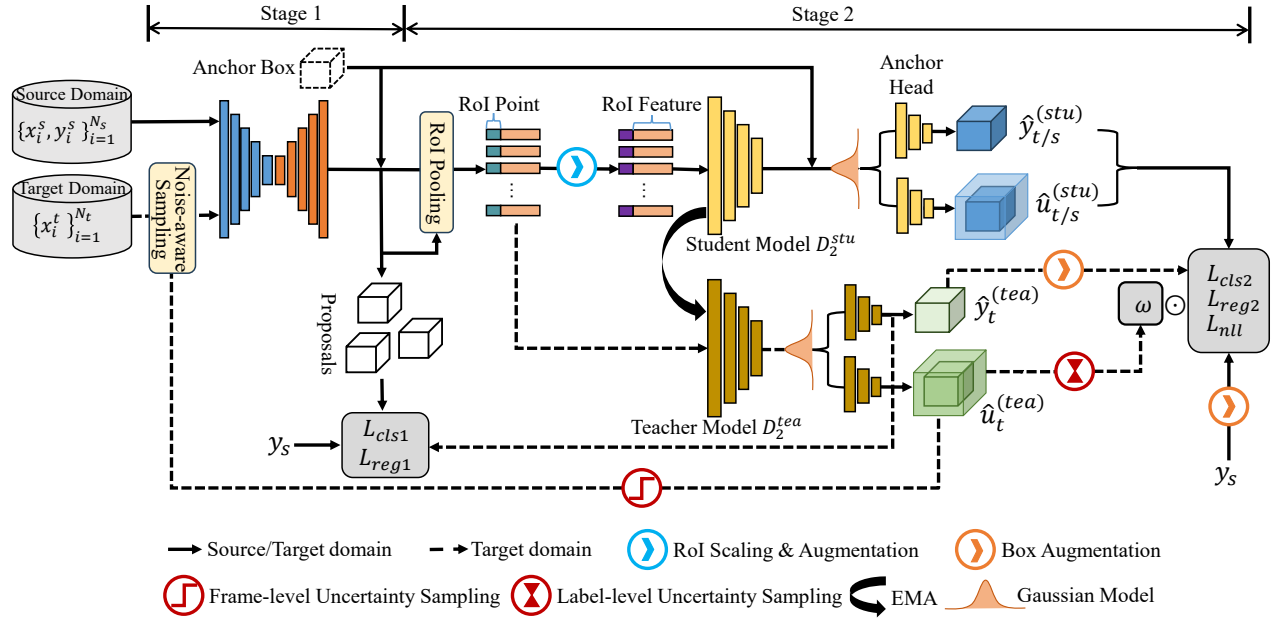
Stage 1

Stage 2

Anchor Box

Source Domain $\{x_i^s, y_i^s\}_{i=1}^{N_s}$

Target Domain $\{x_i^t\}_{i=1}^{N_t}$

Noise-aware Sampling

RoI Pooling

RoI Point

RoI Feature

Anchor Head

$\hat{y}_{t/s}^{(stu)}$

$\hat{u}_{t/s}^{(stu)}$

Student Model $D_2^{stu}$

Proposals

$\hat{y}_t^{(tea)}$

$\omega$

$\odot$

$L_{cls2}$ $L_{reg2}$ $L_{nll}$

$\hat{u}_t^{(tea)}$

Teacher Model $D_2^{tea}$

$y_s$

$L_{cls1}$ $L_{reg1}$

$y_s$

Source/Target domain

Target domain

RoI Scaling & Augmentation

Box Augmentation

Frame-level Uncertainty Sampling

Label-level Uncertainty Sampling

EMA

Gaussian Model